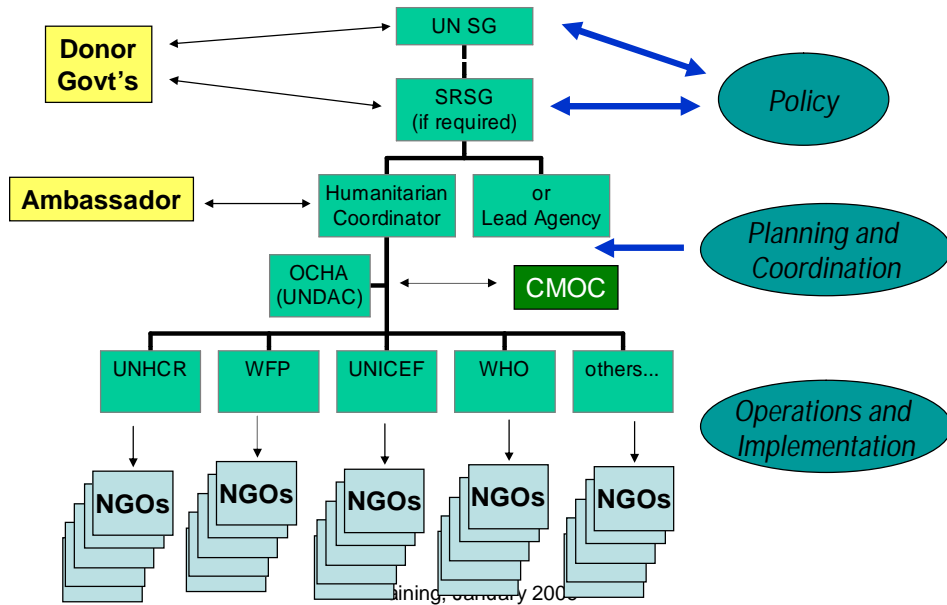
UN SG

Donor Govt's

SRSG (if required)

Policy

Ambassador

Humanitarian Coordinator

or Lead Agency

Planning and Coordination

OCHA (UNDAC)

CMOC

UNHCR

WFP

UNICEF

WHO

others...

Operations and Implementation

NGOs

NGOs

NGOs

NGOs

NGOs

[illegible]aining, January 200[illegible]